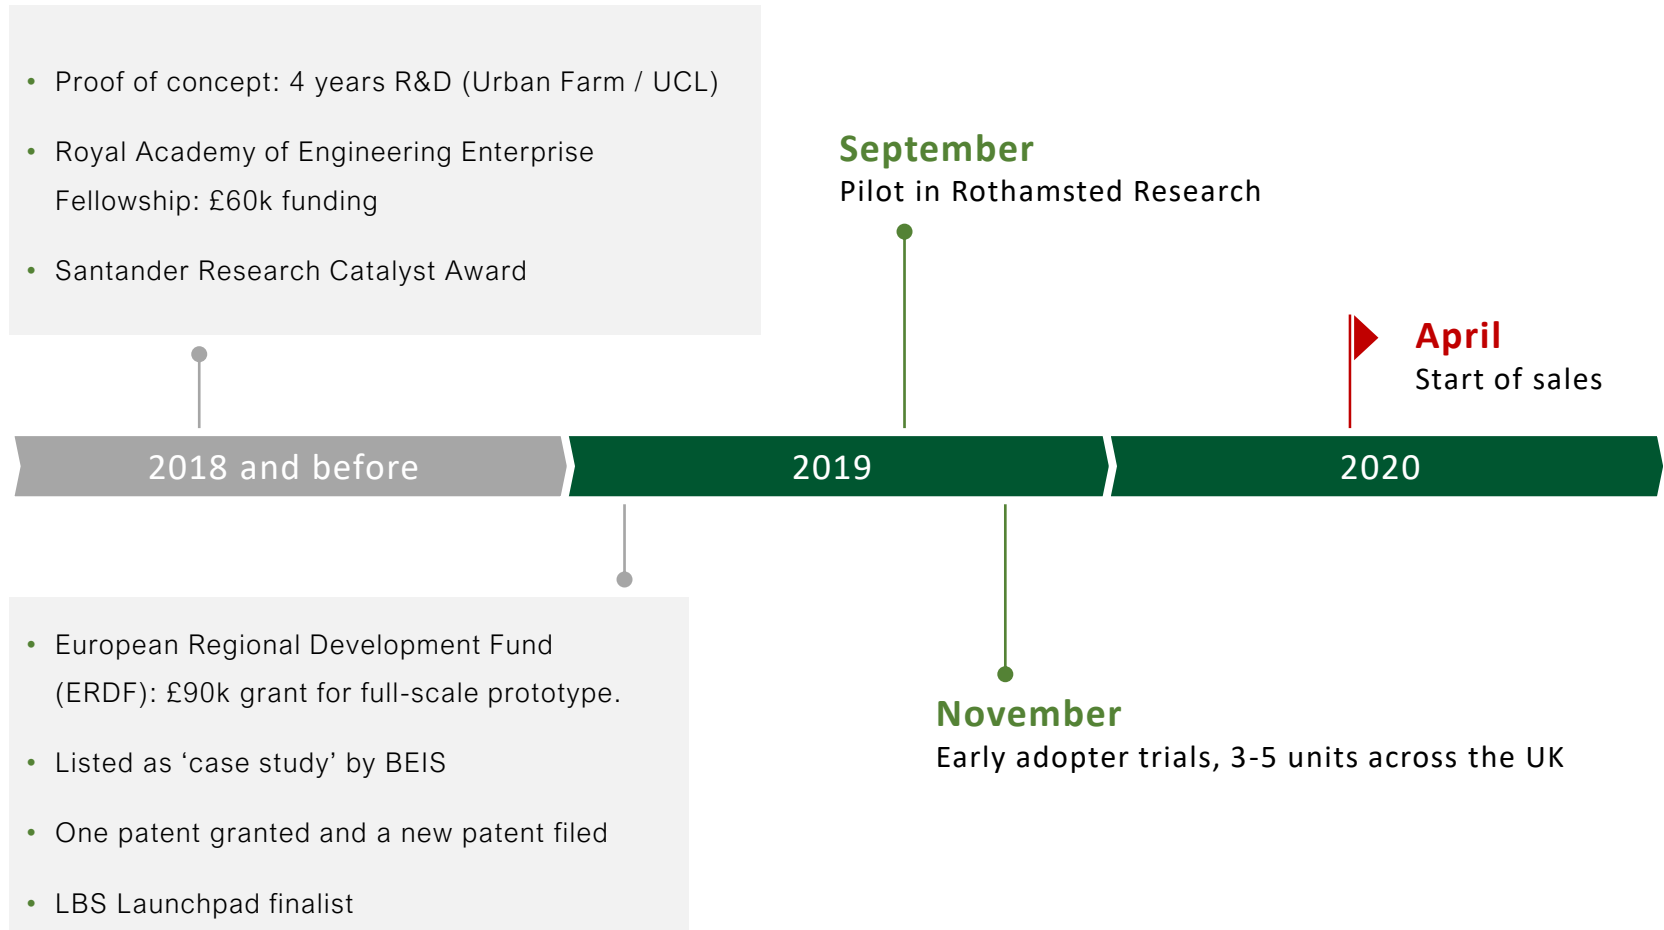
- Proof of concept: 4 years R&D (Urban Farm / UCL)
- Royal Academy of Engineering Enterprise Fellowship: £60k funding
- Santander Research Catalyst Award

September
Pilot in Rothamsted Research

April
Start of sales

2018 and before

2019

2020

- European Regional Development Fund (ERDF): £90k grant for full-scale prototype.
- Listed as ‘case study’ by BEIS
- One patent granted and a new patent filed
- LBS Launchpad finalist

November
Early adopter trials, 3-5 units across the UK